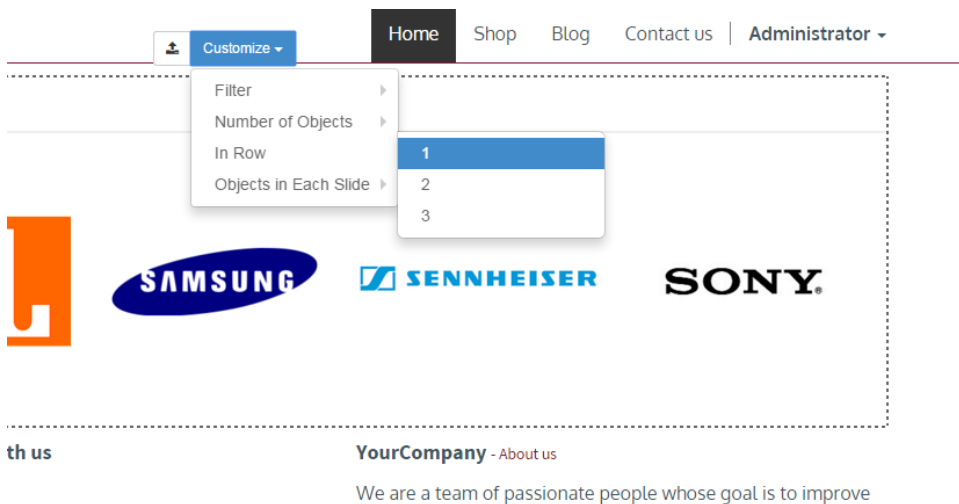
Customize

Home Shop Blog Contact us Administrator

Filter
Number of Objects
In Row
Objects in Each Slide

1
2
3

SAMSUNG
SENNHEISER
SONY.

th us

YourCompany - About us

We are a team of passionate people whose goal is to improve